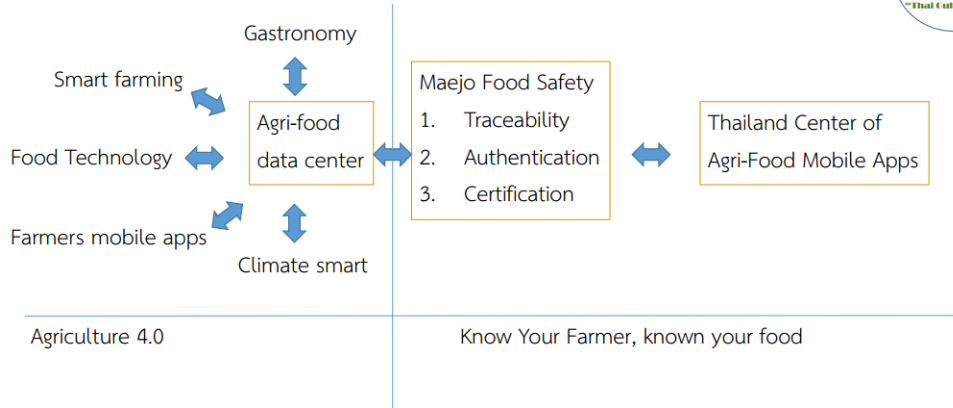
"Thai Cul

Gastronomy

Smart farming

Agri-food data center

Food Technology

Farmers mobile apps

Climate smart

Maejo Food Safety
1. Traceability
2. Authentication
3. Certification

Thailand Center of Agri-Food Mobile Apps

Agriculture 4.0

Know Your Farmer, known your food